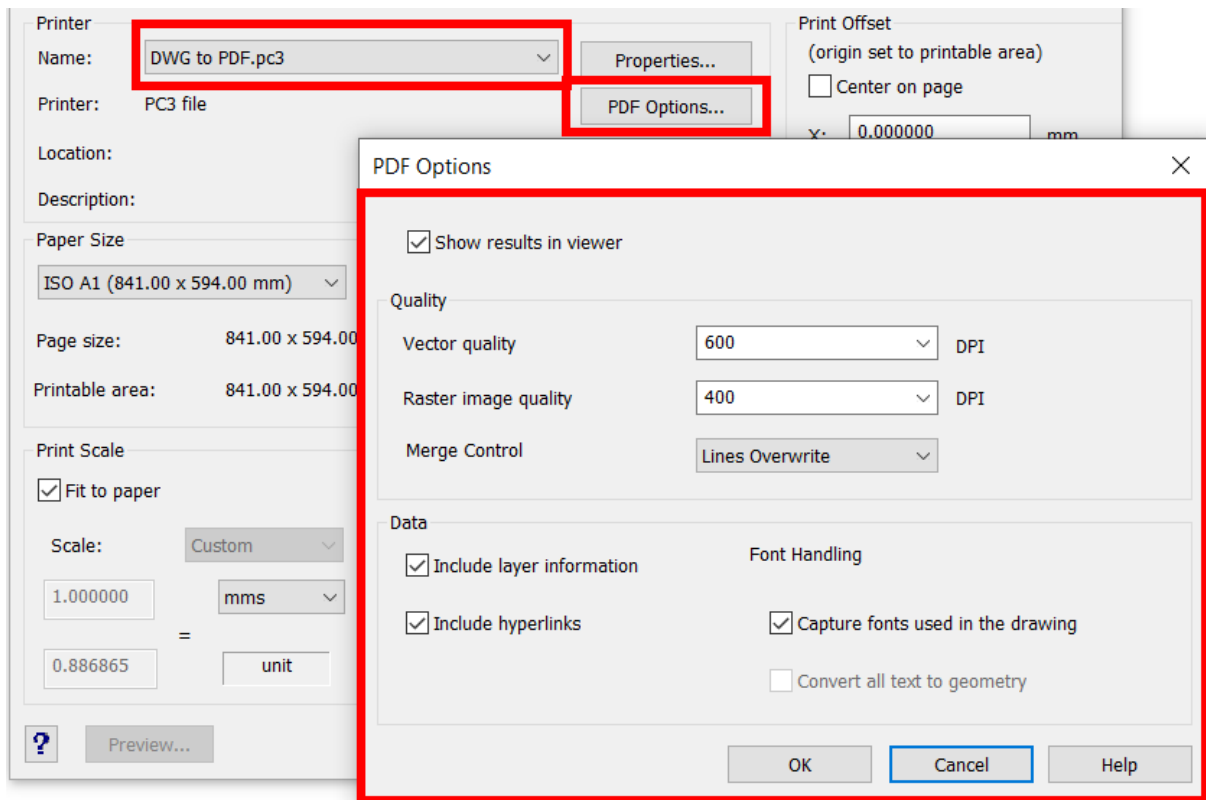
Printer
Name: DWG to PDF.pc3
Properties...
Printer: PC3 file
PDF Options...
Location:
Description:

Print Offset
(origin set to printable area)
Center on page
X: 0.000000 mm

Paper Size
ISO A1 (841.00 x 594.00 mm)
Page size: 841.00 x 594.00
Printable area: 841.00 x 594.00

Print Scale
Fit to paper
Scale: Custom
1.000000 mms
=
0.886865 unit

?
Preview...

PDF Options
Show results in viewer

Quality
Vector quality 600 DPI
Raster image quality 400 DPI
Merge Control Lines Overwrite

Data
Include layer information
Font Handling
Include hyperlinks
Capture fonts used in the drawing
Convert all text to geometry

OK
Cancel
Help